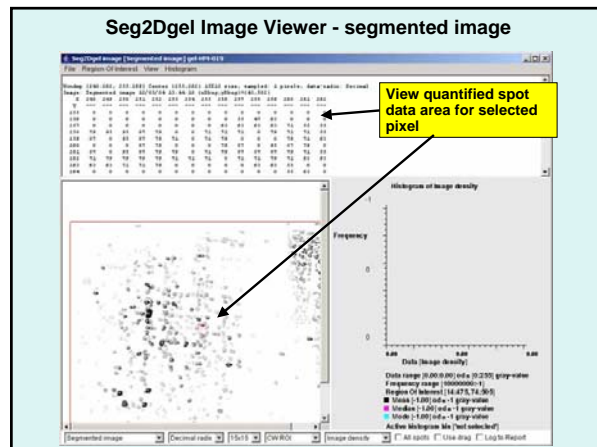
Seg2Dgel Image Viewer - segmented image

File Region Of Interest View Histogram

View quantified spot data area for selected pixel

Histogram of image density

Frequency

Data [image density]

Segmented image
Decimal radix
15x15
CW ROI
Image density
All spots
Use drag
Log to Report